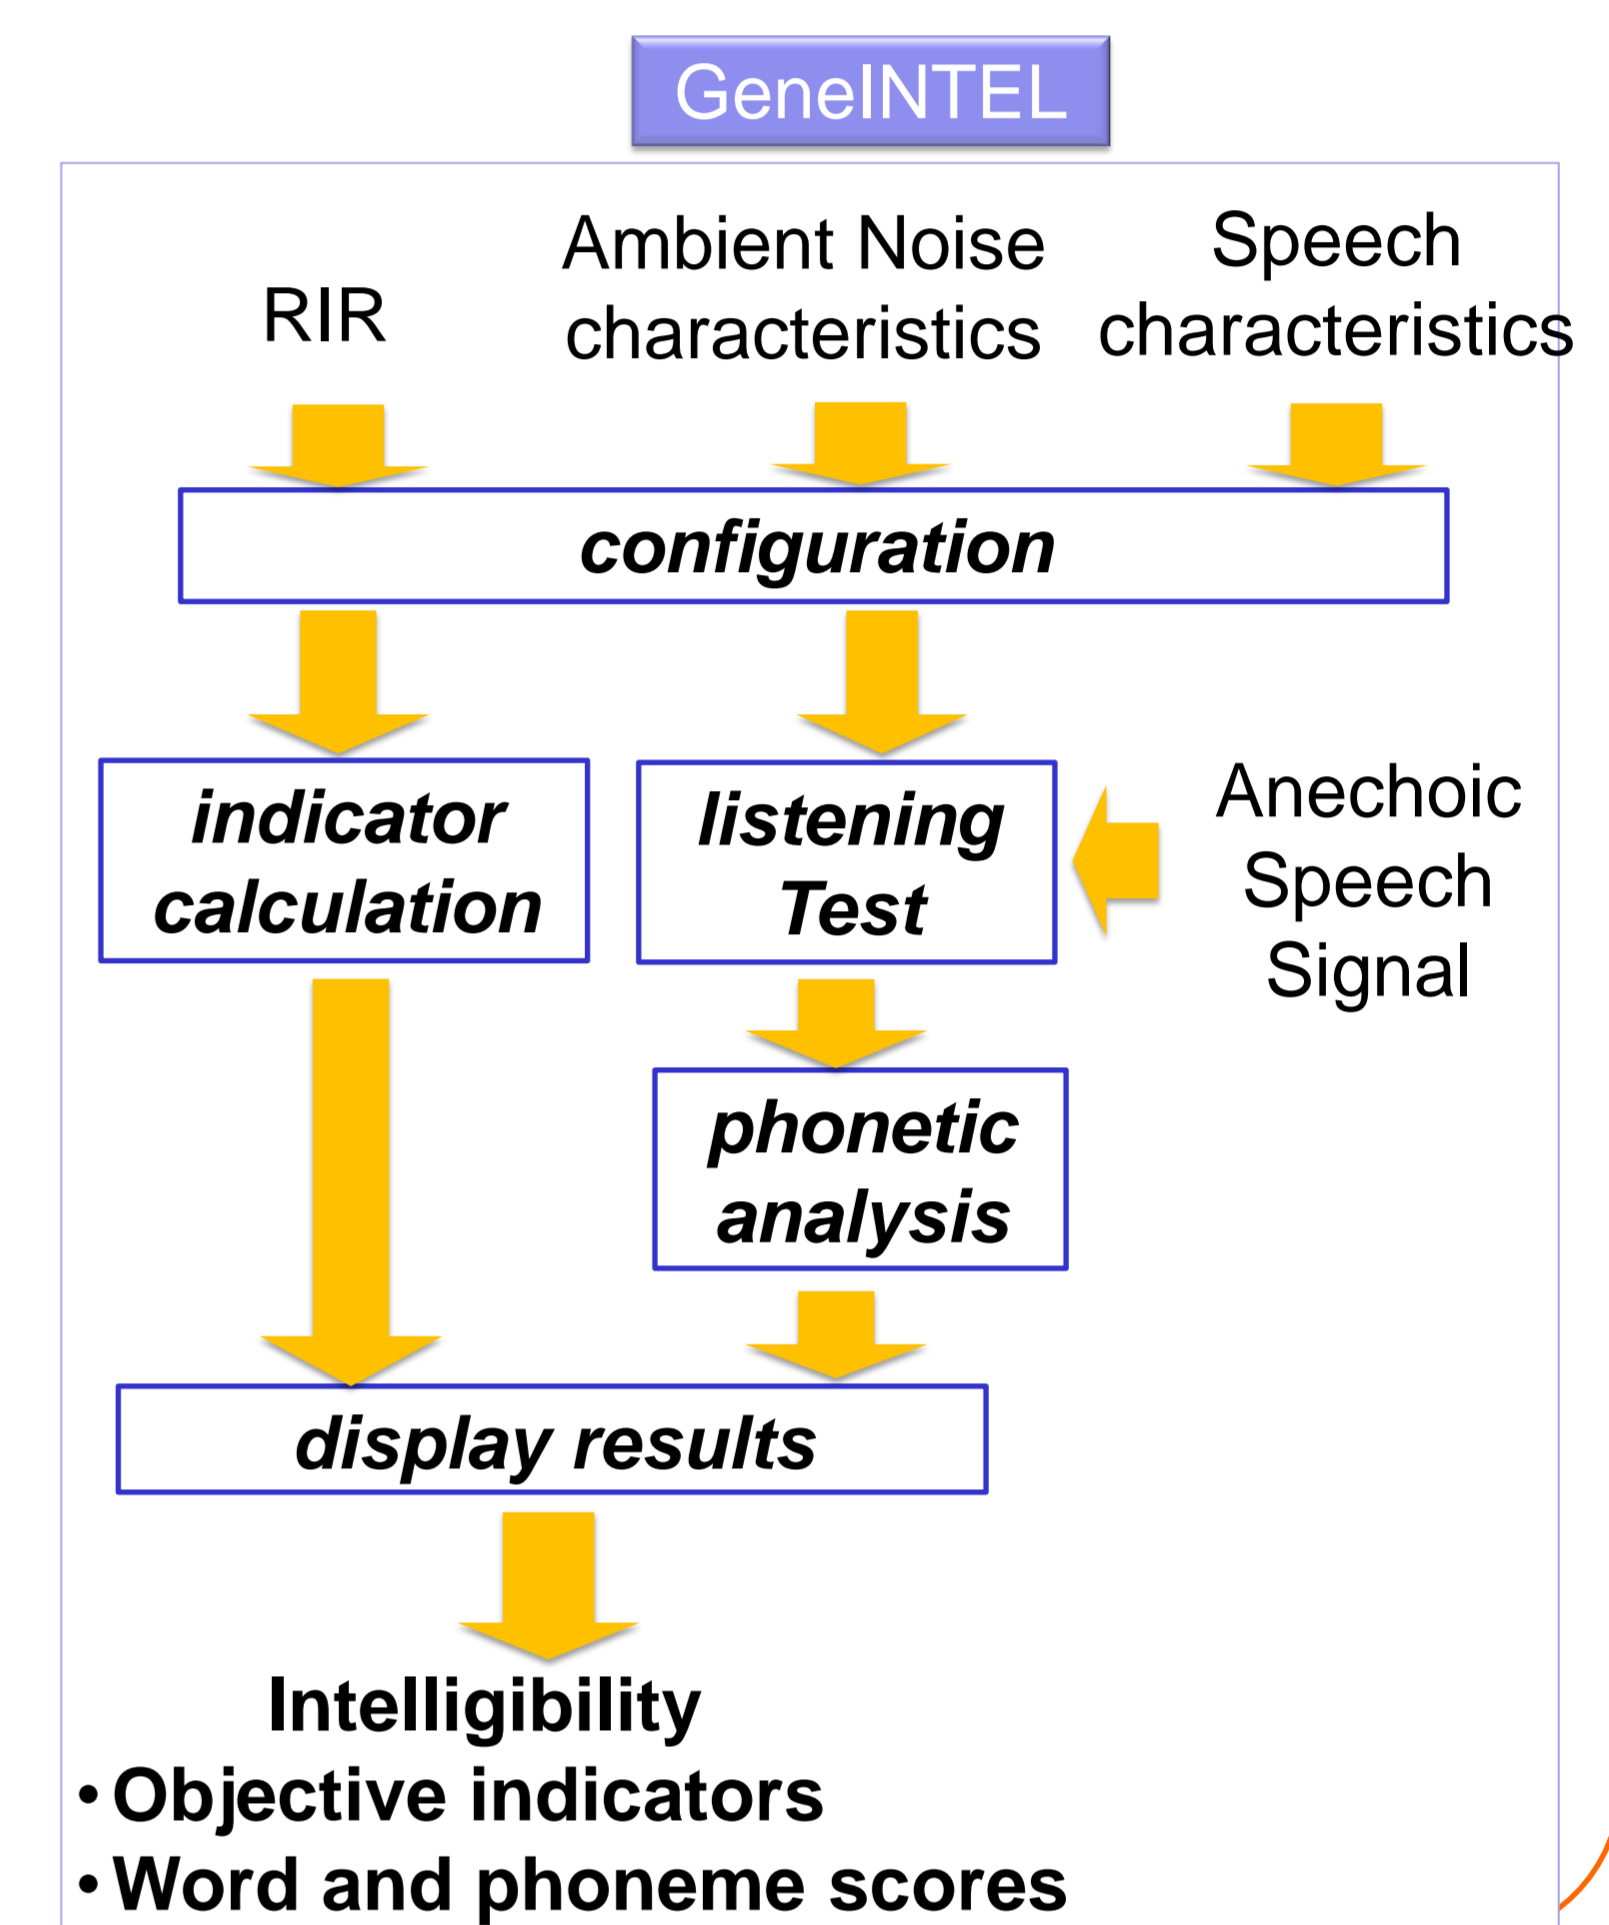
GeneINTEL

RIR

Ambient Noise characteristics

Speech characteristics

configuration

indicator calculation

listening Test

Anechoic Speech Signal

phonetic analysis

display results

Intelligibility

• Objective indicators

• Word and phoneme scores